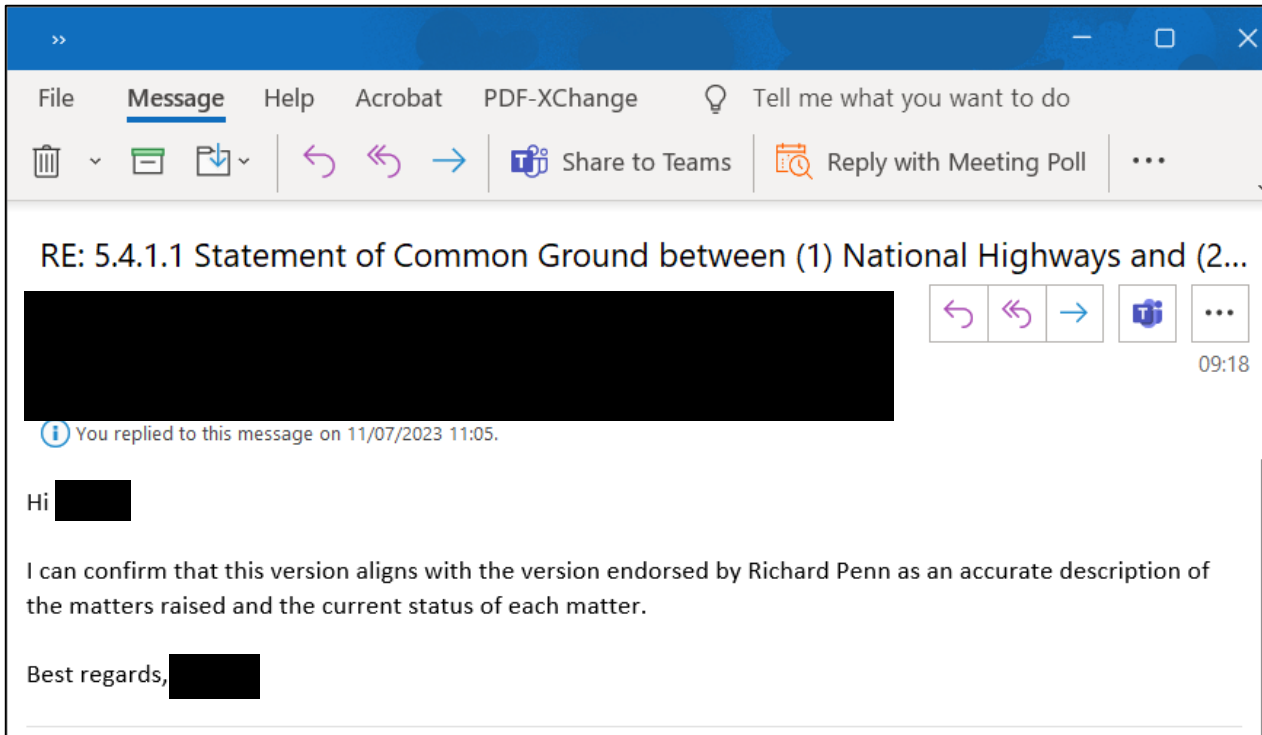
»

File Message Help Acrobat PDF-XChange Tell me what you want to do

Share to Teams Reply with Meeting Poll ···

RE: 5.4.1.1 Statement of Common Ground between (1) National Highways and (2...

09:18

You replied to this message on 11/07/2023 11:05.

Hi

I can confirm that this version aligns with the version endorsed by Richard Penn as an accurate description of the matters raised and the current status of each matter.

Best regards,